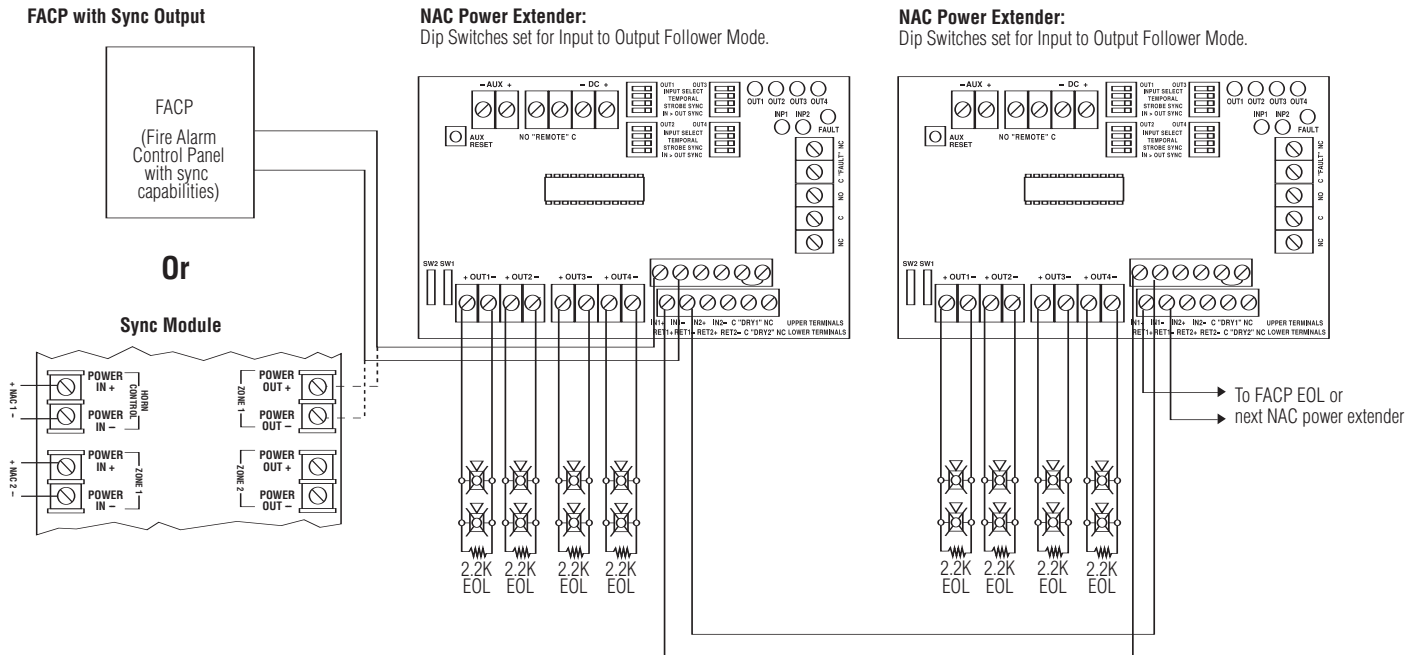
FACP with Sync Output

FACP
(Fire Alarm Control Panel with sync capabilities)

Or

Sync Module

+ NAC 1 –
POWER IN +
POWER IN –
HORN CONTROL
ZONE 1
POWER OUT +
POWER OUT –

+ NAC 2 –
POWER IN +
POWER IN –
ZONE 1
ZONE 2
POWER OUT +
POWER OUT –

NAC Power Extender:
Dip Switches set for Input to Output Follower Mode.

– AUX +
– DC +
NO "REMOTE" C
AUX RESET
OUT1 OUT3 INPUT SELECT TEMPORAL STROBE SYNC IN > OUT SYNC
OUT2 OUT4 INPUT SELECT TEMPORAL STROBE SYNC IN > OUT SYNC
OUT1 OUT2 OUT3 OUT4
INP1 INP2
FAULT
C "FAULT" NC
NO
C
NC
SW2 SW1
+ OUT1 – + OUT2 – + OUT3 – + OUT4 –
IN1+ IN1– IN2+ IN2– C "DRY1" NC UPPER TERMINALS
RET1+ RET1– RET2+ RET2– C "DRY2" NC LOWER TERMINALS

2.2K EOL 2.2K EOL 2.2K EOL 2.2K EOL

NAC Power Extender:
Dip Switches set for Input to Output Follower Mode.

– AUX +
– DC +
NO "REMOTE" C
AUX RESET
OUT1 OUT3 INPUT SELECT TEMPORAL STROBE SYNC IN > OUT SYNC
OUT2 OUT4 INPUT SELECT TEMPORAL STROBE SYNC IN > OUT SYNC
OUT1 OUT2 OUT3 OUT4
INP1 INP2
FAULT
C "FAULT" NC
NO
C
NC
SW2 SW1
+ OUT1 – + OUT2 – + OUT3 – + OUT4 –
IN1+ IN1– IN2+ IN2– C "DRY1" NC UPPER TERMINALS
RET1+ RET1– RET2+ RET2– C "DRY2" NC LOWER TERMINALS

To FACP EOL or
next NAC power extender

2.2K EOL 2.2K EOL 2.2K EOL 2.2K EOL